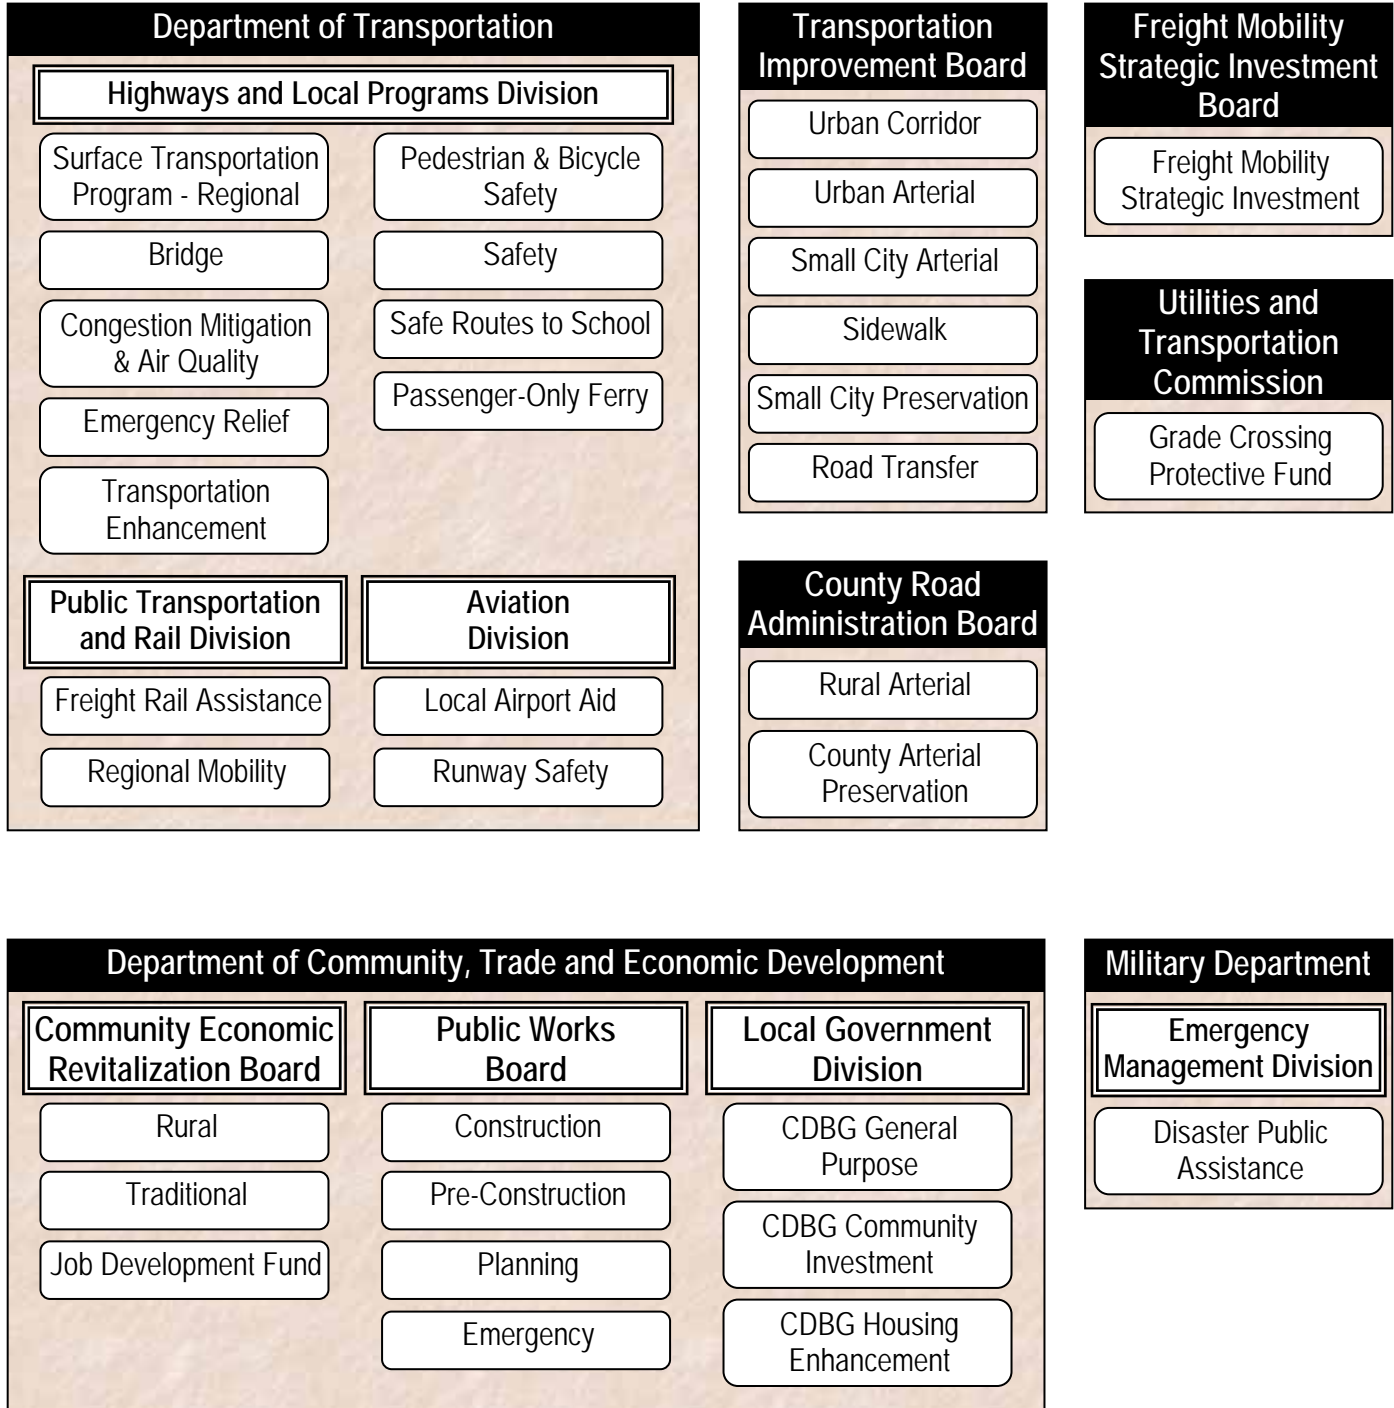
Department of Transportation

Highways and Local Programs Division

Surface Transportation Program - Regional

Bridge

Congestion Mitigation & Air Quality

Emergency Relief

Transportation Enhancement

Pedestrian & Bicycle Safety

Safety

Safe Routes to School

Passenger-Only Ferry

Public Transportation and Rail Division

Freight Rail Assistance

Regional Mobility

Aviation Division

Local Airport Aid

Runway Safety

Transportation Improvement Board

Urban Corridor

Urban Arterial

Small City Arterial

Sidewalk

Small City Preservation

Road Transfer

County Road Administration Board

Rural Arterial

County Arterial Preservation

Freight Mobility Strategic Investment Board

Freight Mobility Strategic Investment

Utilities and Transportation Commission

Grade Crossing Protective Fund

Department of Community, Trade and Economic Development

Community Economic Revitalization Board

Rural

Traditional

Job Development Fund

Public Works Board

Construction

Pre-Construction

Planning

Emergency

Local Government Division

CDBG General Purpose

CDBG Community Investment

CDBG Housing Enhancement

Military Department

Emergency Management Division

Disaster Public Assistance